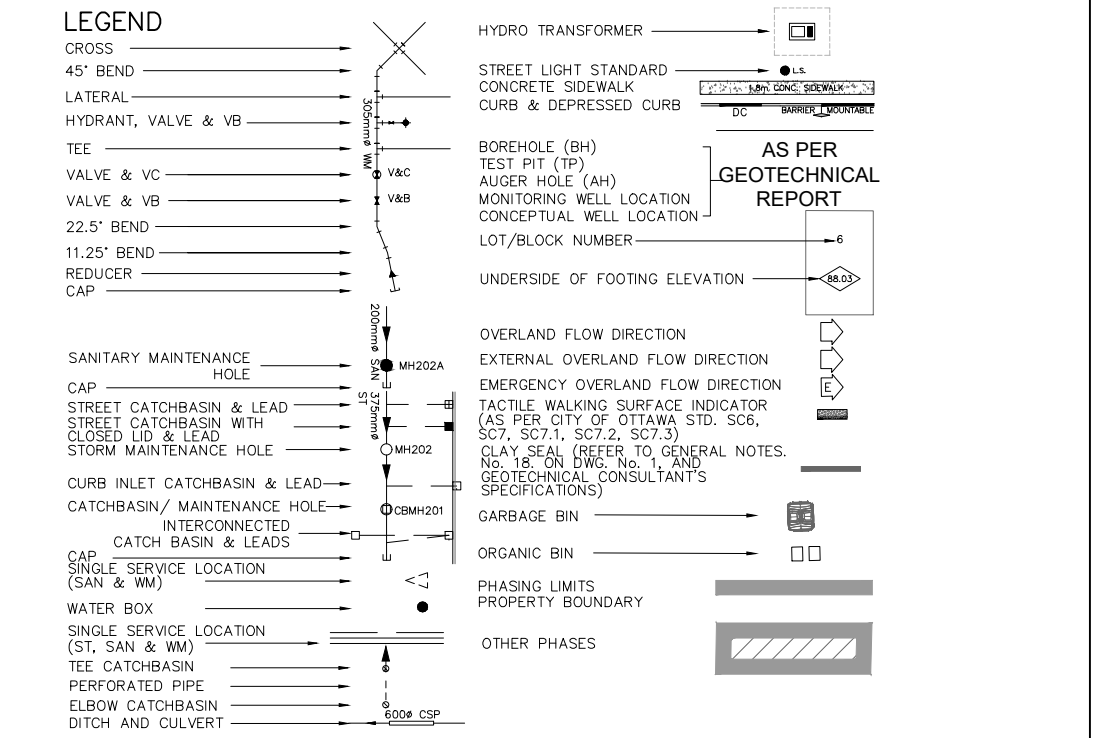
LEGEND
CROSS
45° BEND
LATERAL
HYDRANT, VALVE & VB
TEE
VALVE & VC
VALVE & VB
22.5° BEND
11.25° BEND
REDUCER
CAP

305mmø WM
V&C
V&B

200mmø SAN
SANITARY MAINTENANCE HOLE
MH202A
CAP
375mmø ST
STREET CATCHBASIN & LEAD
STREET CATCHBASIN WITH CLOSED LID & LEAD
STORM MAINTENANCE HOLE
MH202
CURB INLET CATCHBASIN & LEAD
CATCHBASIN/ MAINTENANCE HOLE
CBMH201
INTERCONNECTED CATCH BASIN & LEADS
CAP
SINGLE SERVICE LOCATION (SAN & WM)
WATER BOX
SINGLE SERVICE LOCATION (ST, SAN & WM)
TEE CATCHBASIN
PERFORATED PIPE
ELBOW CATCHBASIN
DITCH AND CULVERT
600ø CSP

HYDRO TRANSFORMER
STREET LIGHT STANDARD
L.S.
CONCRETE SIDEWALK
1.8m CONC. SIDEWALK
CURB & DEPRESSED CURB
DC
BARRIER
MOUNTABLE
BOREHOLE (BH)
TEST PIT (TP)
AUGER HOLE (AH)
MONITORING WELL LOCATION
CONCEPTUAL WELL LOCATION
AS PER GEOTECHNICAL REPORT
LOT/BLOCK NUMBER
6
UNDERSIDE OF FOOTING ELEVATION
88.03
OVERLAND FLOW DIRECTION
EXTERNAL OVERLAND FLOW DIRECTION
EMERGENCY OVERLAND FLOW DIRECTION
E
TACTILE WALKING SURFACE INDICATOR (AS PER CITY OF OTTAWA STD. SC6, SC7, SC7.1, SC7.2, SC7.3)
CLAY SEAL (REFER TO GENERAL NOTES. No. 18. ON DWG. No. 1, AND GEOTECHNICAL CONSULTANT'S SPECIFICATIONS)
GARBAGE BIN
ORGANIC BIN
PHASING LIMITS
PROPERTY BOUNDARY
OTHER PHASES